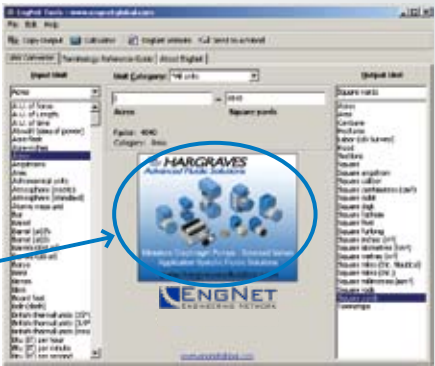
EngNet Tools - www.engnetglobal.com

File Edit Help

Copy Output Calculator English Units Send to a Friend

Unit Converter Terminology Reference Guide About EngNet

Input Unit

Acres

A.U. of force
A.U. of Length
A.U. of time
Abvolt (area of power)
Acre-feet
Acres
Ampere
Amperes
Ares
Astronomical units
Atmosphere (metric)
Atmosphere (standard)
Atomic mass unit
Bar
Barrel
Barrel (oil)
Barrel (US dry)
Barrel (US liquid)
Barns
Board feet
British thermal units
British thermal units
Btu per hour
Btu per minute
Btu per second

Unit Category: *All units

1 = 4840

Acres Square yards

Factor: 4840
Category: Area

HARGRAVES
Advanced Fluidic Solutions

Application Specific Fluidic Solutions

ENGNET
ENGINEERING NETWORK

www.engnetglobal.com

Output Unit

Square yards

Acres
Ares
Centiare
Hectares
Rood
Sections
Square angstrom
Square centimeters
Square feet
Square inches
Square kilometers
Square meters
Square miles
Square millimeters
Square rods
Square yards
Township